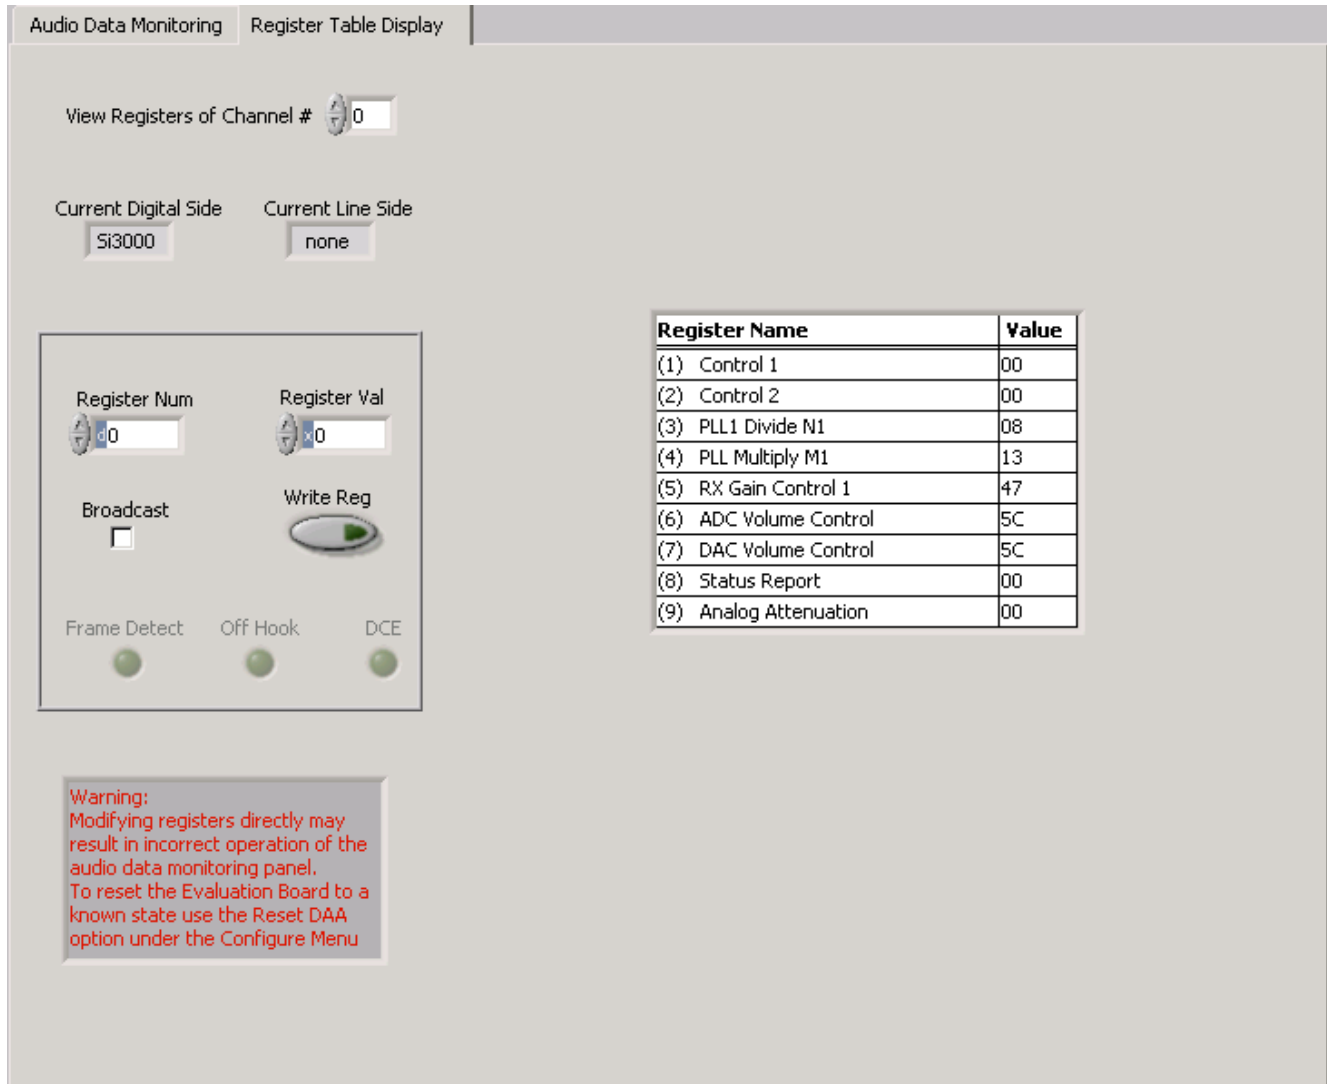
Audio Data Monitoring Register Table Display

View Registers of Channel # 0

Current Digital Side
Si3000

Current Line Side
none

Register Num
d0

Register Val
x0

Broadcast

Write Reg

Frame Detect Off Hook DCE

Warning:
Modifying registers directly may result in incorrect operation of the audio data monitoring panel.
To reset the Evaluation Board to a known state use the Reset DAA option under the Configure Menu

| Register Name | Value |
|---|---|
| (1) Control 1 | 00 |
| (2) Control 2 | 00 |
| (3) PLL1 Divide N1 | 08 |
| (4) PLL Multiply M1 | 13 |
| (5) RX Gain Control 1 | 47 |
| (6) ADC Volume Control | 5C |
| (7) DAC Volume Control | 5C |
| (8) Status Report | 00 |
| (9) Analog Attenuation | 00 |